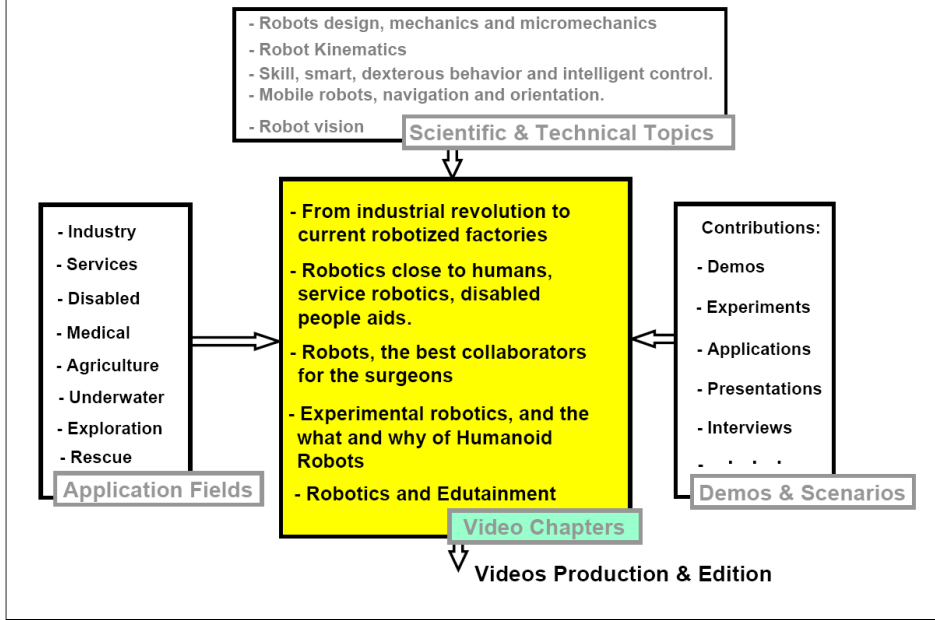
- Robots design, mechanics and micromechanics
- Robot Kinematics
- Skill, smart, dexterous behavior and intelligent control.
- Mobile robots, navigation and orientation.
- Robot vision

Scientific & Technical Topics

- Industry
- Services
- Disabled
- Medical
- Agriculture
- Underwater
- Exploration
- Rescue

Application Fields

- From industrial revolution to current robotized factories
- Robotics close to humans, service robotics, disabled people aids.
- Robots, the best collaborators for the surgeons
- Experimental robotics, and the what and why of Humanoid Robots
- Robotics and Edutainment

Video Chapters

Contributions:
- Demos
- Experiments
- Applications
- Presentations
- Interviews
- . . .

Demos & Scenarios

Videos Production & Edition